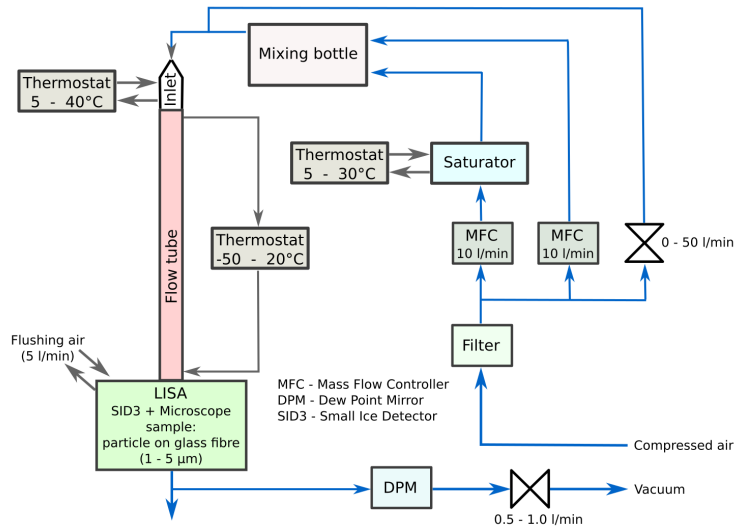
Mixing bottle

Thermostat
5 - 40°C

Inlet

Flow tube

Thermostat
5 - 30°C

Saturator

Thermostat
-50 - 20°C

MFC
10 l/min

MFC
10 l/min

0 - 50 l/min

Filter

Flushing air
(5 l/min)

LISA
SID3 + Microscope
sample:
particle on glass fibre
(1 - 5 µm)

MFC - Mass Flow Controller
DPM - Dew Point Mirror
SID3 - Small Ice Detector

Compressed air

DPM

Vacuum

0.5 - 1.0 l/min